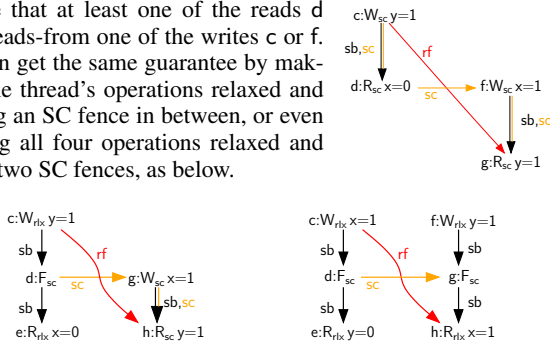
s that at least one of the reads d reads-from one of the writes c or f. an get the same guarantee by making the thread's operations relaxed and ng an SC fence in between, or even ng all four operations relaxed and two SC fences, as below.

c:W$_{sc}$ y=1
sb,sc
rf
d:R$_{sc}$ x=0
sc
f:W$_{sc}$ x=1
sb,sc
g:R$_{sc}$ y=1

c:W$_{rlx}$ y=1
sb
rf
d:F$_{sc}$
sc
g:W$_{sc}$ x=1
sb
sb,sc
e:R$_{rlx}$ x=0
h:R$_{sc}$ y=1

c:W$_{rlx}$ x=1
f:W$_{rlx}$ y=1
sb
rf
sb
d:F$_{sc}$
sc
g:F$_{sc}$
sb
sb
e:R$_{rlx}$ y=0
h:R$_{rlx}$ x=1